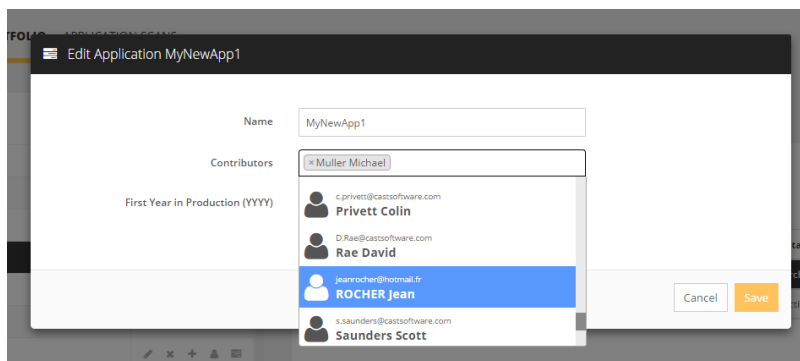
TFOLIO APPLICATION SCANS

Edit Application MyNewApp1

Name MyNewApp1

Contributors × Muller Michael

First Year in Production (YYYY)

c.privett@castsoftware.com
Privett Colin

D.Rae@castsoftware.com
Rae David

jeanrocher@hotmail.fr
ROCHER Jean

s.saunders@castsoftware.com
Saunders Scott

Cancel Save